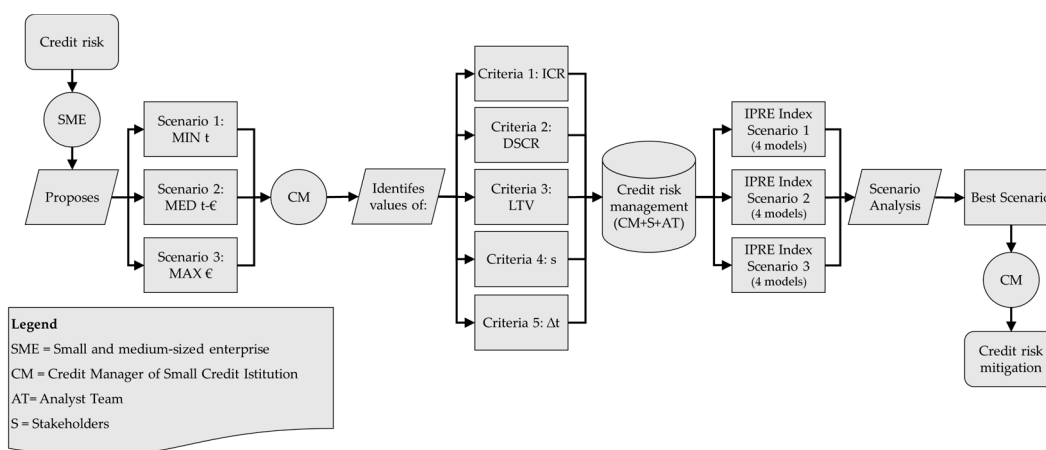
Credit risk

SME

Proposes

Scenario 1: MIN t

Scenario 2: MED t-€

Scenario 3: MAX €

CM

Identifes values of:

Criteria 1: ICR

Criteria 2: DSCR

Criteria 3: LTV

Criteria 4: s

Criteria 5: Δt

Credit risk management (CM+S+AT)

IPRE Index Scenario 1 (4 models)

IPRE Index Scenario 2 (4 models)

IPRE Index Scenario 3 (4 models)

Scenario Analysis

Best Scenario

CM

Credit risk mitigation

Legend
SME = Small and medium-sized enterprise
CM = Credit Manager of Small Credit Istitution
AT= Analyst Team
S = Stakeholders